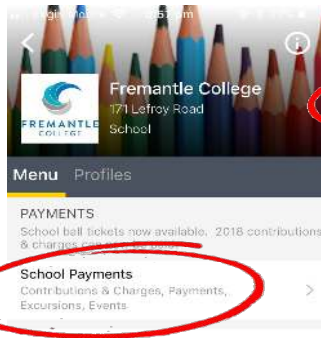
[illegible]

Fremantle College
171 Lefroy Road
School

FREMANTLE COLLEGE

Menu Profiles

PAYMENTS
School ball tickets now available. 2018 contributions & charges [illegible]

School Payments
Contributions & Charges, Payments, Excursions, Events